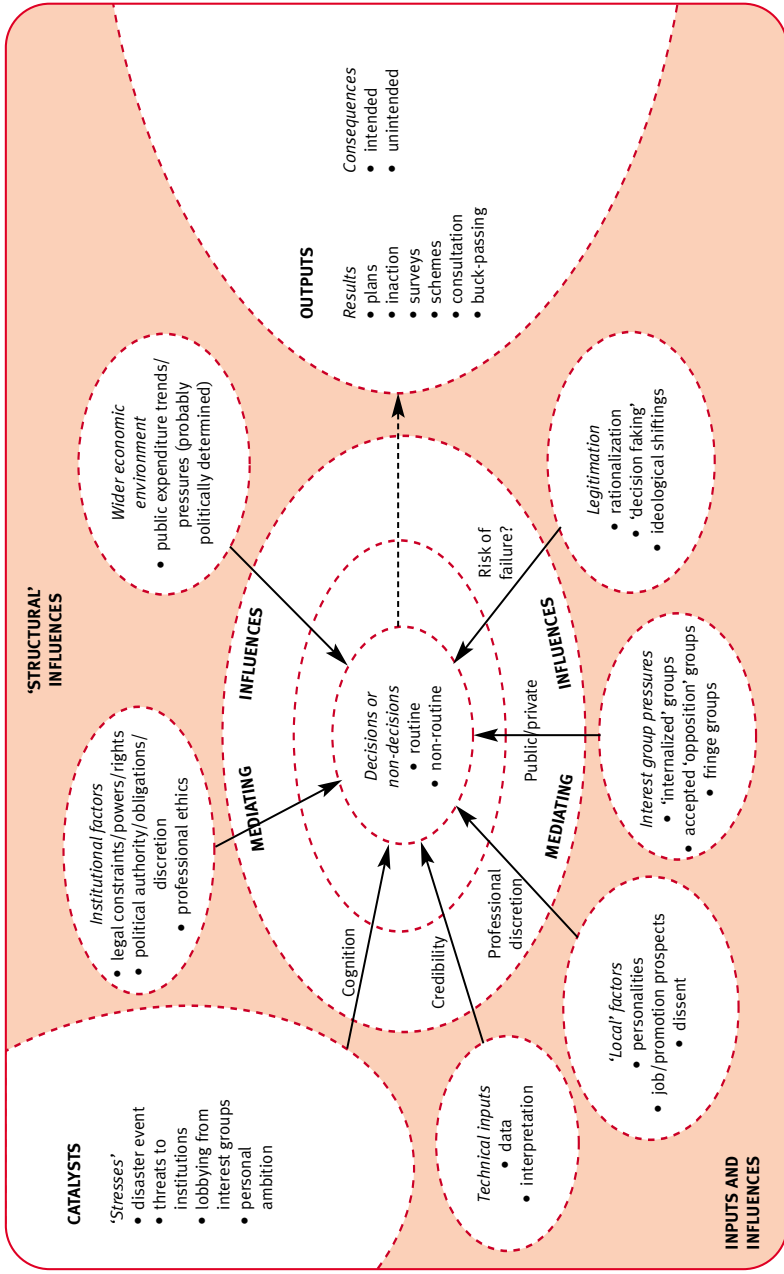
'STRUCTURAL' INFLUENCES

OUTPUTS

*Results*
• plans
• inaction
• surveys
• schemes
• consultation
• buck-passing

*Consequences*
• intended
• unintended

*Wider economic environment*
• public expenditure trends/ pressures (probably politically determined)

*Legitimation*
• rationalization
• 'decision faking'
• ideological shiftings

Risk of failure?

*Institutional factors*
• legal constraints/powers/rights
• political authority/obligations/ discretion
• professional ethics

MEDIATING INFLUENCES

*Decisions or non-decisions*
• routine
• non-routine

Public/private

MEDIATING INFLUENCES

*Interest group pressures*
• 'internalized' groups
• accepted 'opposition' groups
• fringe groups

Cognition

Credibility

Professional discretion

CATALYSTS

*'Stresses'*
• disaster event
• threats to institutions
• lobbying from interest groups
• personal ambition

*Technical inputs*
• data
• interpretation

*'Local' factors*
• personalities
• job/promotion prospects
• dissent

INPUTS AND INFLUENCES